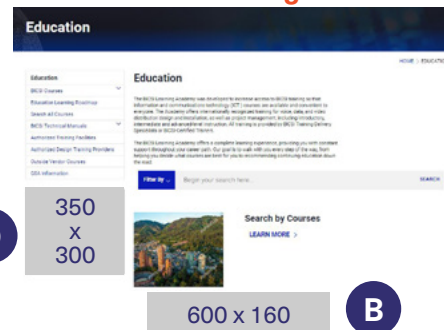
Education

HOME > EDUCATI

Education
BICSI Courses
Education Learning Roadmap
Search All Courses
BICSI Technical Manuals
Authorized Training Facilities
Authorized Design Training Providers
Outside Vendor Courses
CEA Information

Education

The BICSI Learning Academy was developed to increase access to BICSI training, so that information and communications technology (ICT) courses are available and convenient to everyone. The Academy offers internationally recognized training for voice, data and video distribution design and installation, as well as project management, including introductory, intermediate and advanced-level instruction. All training is provided by BICSI Training Delivery Specialists or BICSI-Certified Trainers.

The BICSI Learning Academy offers a complete learning experience, providing you with constant support throughout your career path. Our goal is to walk with you every step of the way, from helping you decide what courses are best for you to recommending continuing education down the road.

Filter by
Begin your search here...
SEARCH

350
x
300

Search by Courses
LEARN MORE >

600 x 160

B